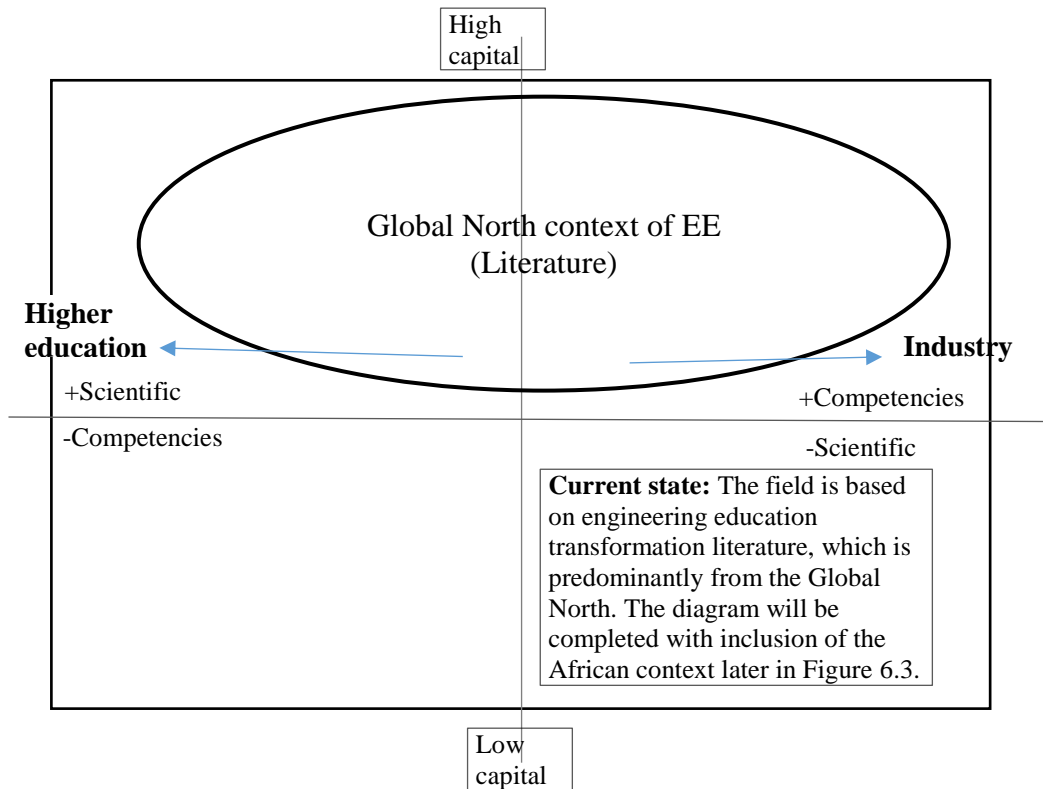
High capital

Global North context of EE (Literature)

**Higher education**

**Industry**

+Scientific

-Competencies

+Competencies

-Scientific

**Current state:** The field is based on engineering education transformation literature, which is predominantly from the Global North. The diagram will be completed with inclusion of the African context later in Figure 6.3.

Low capital